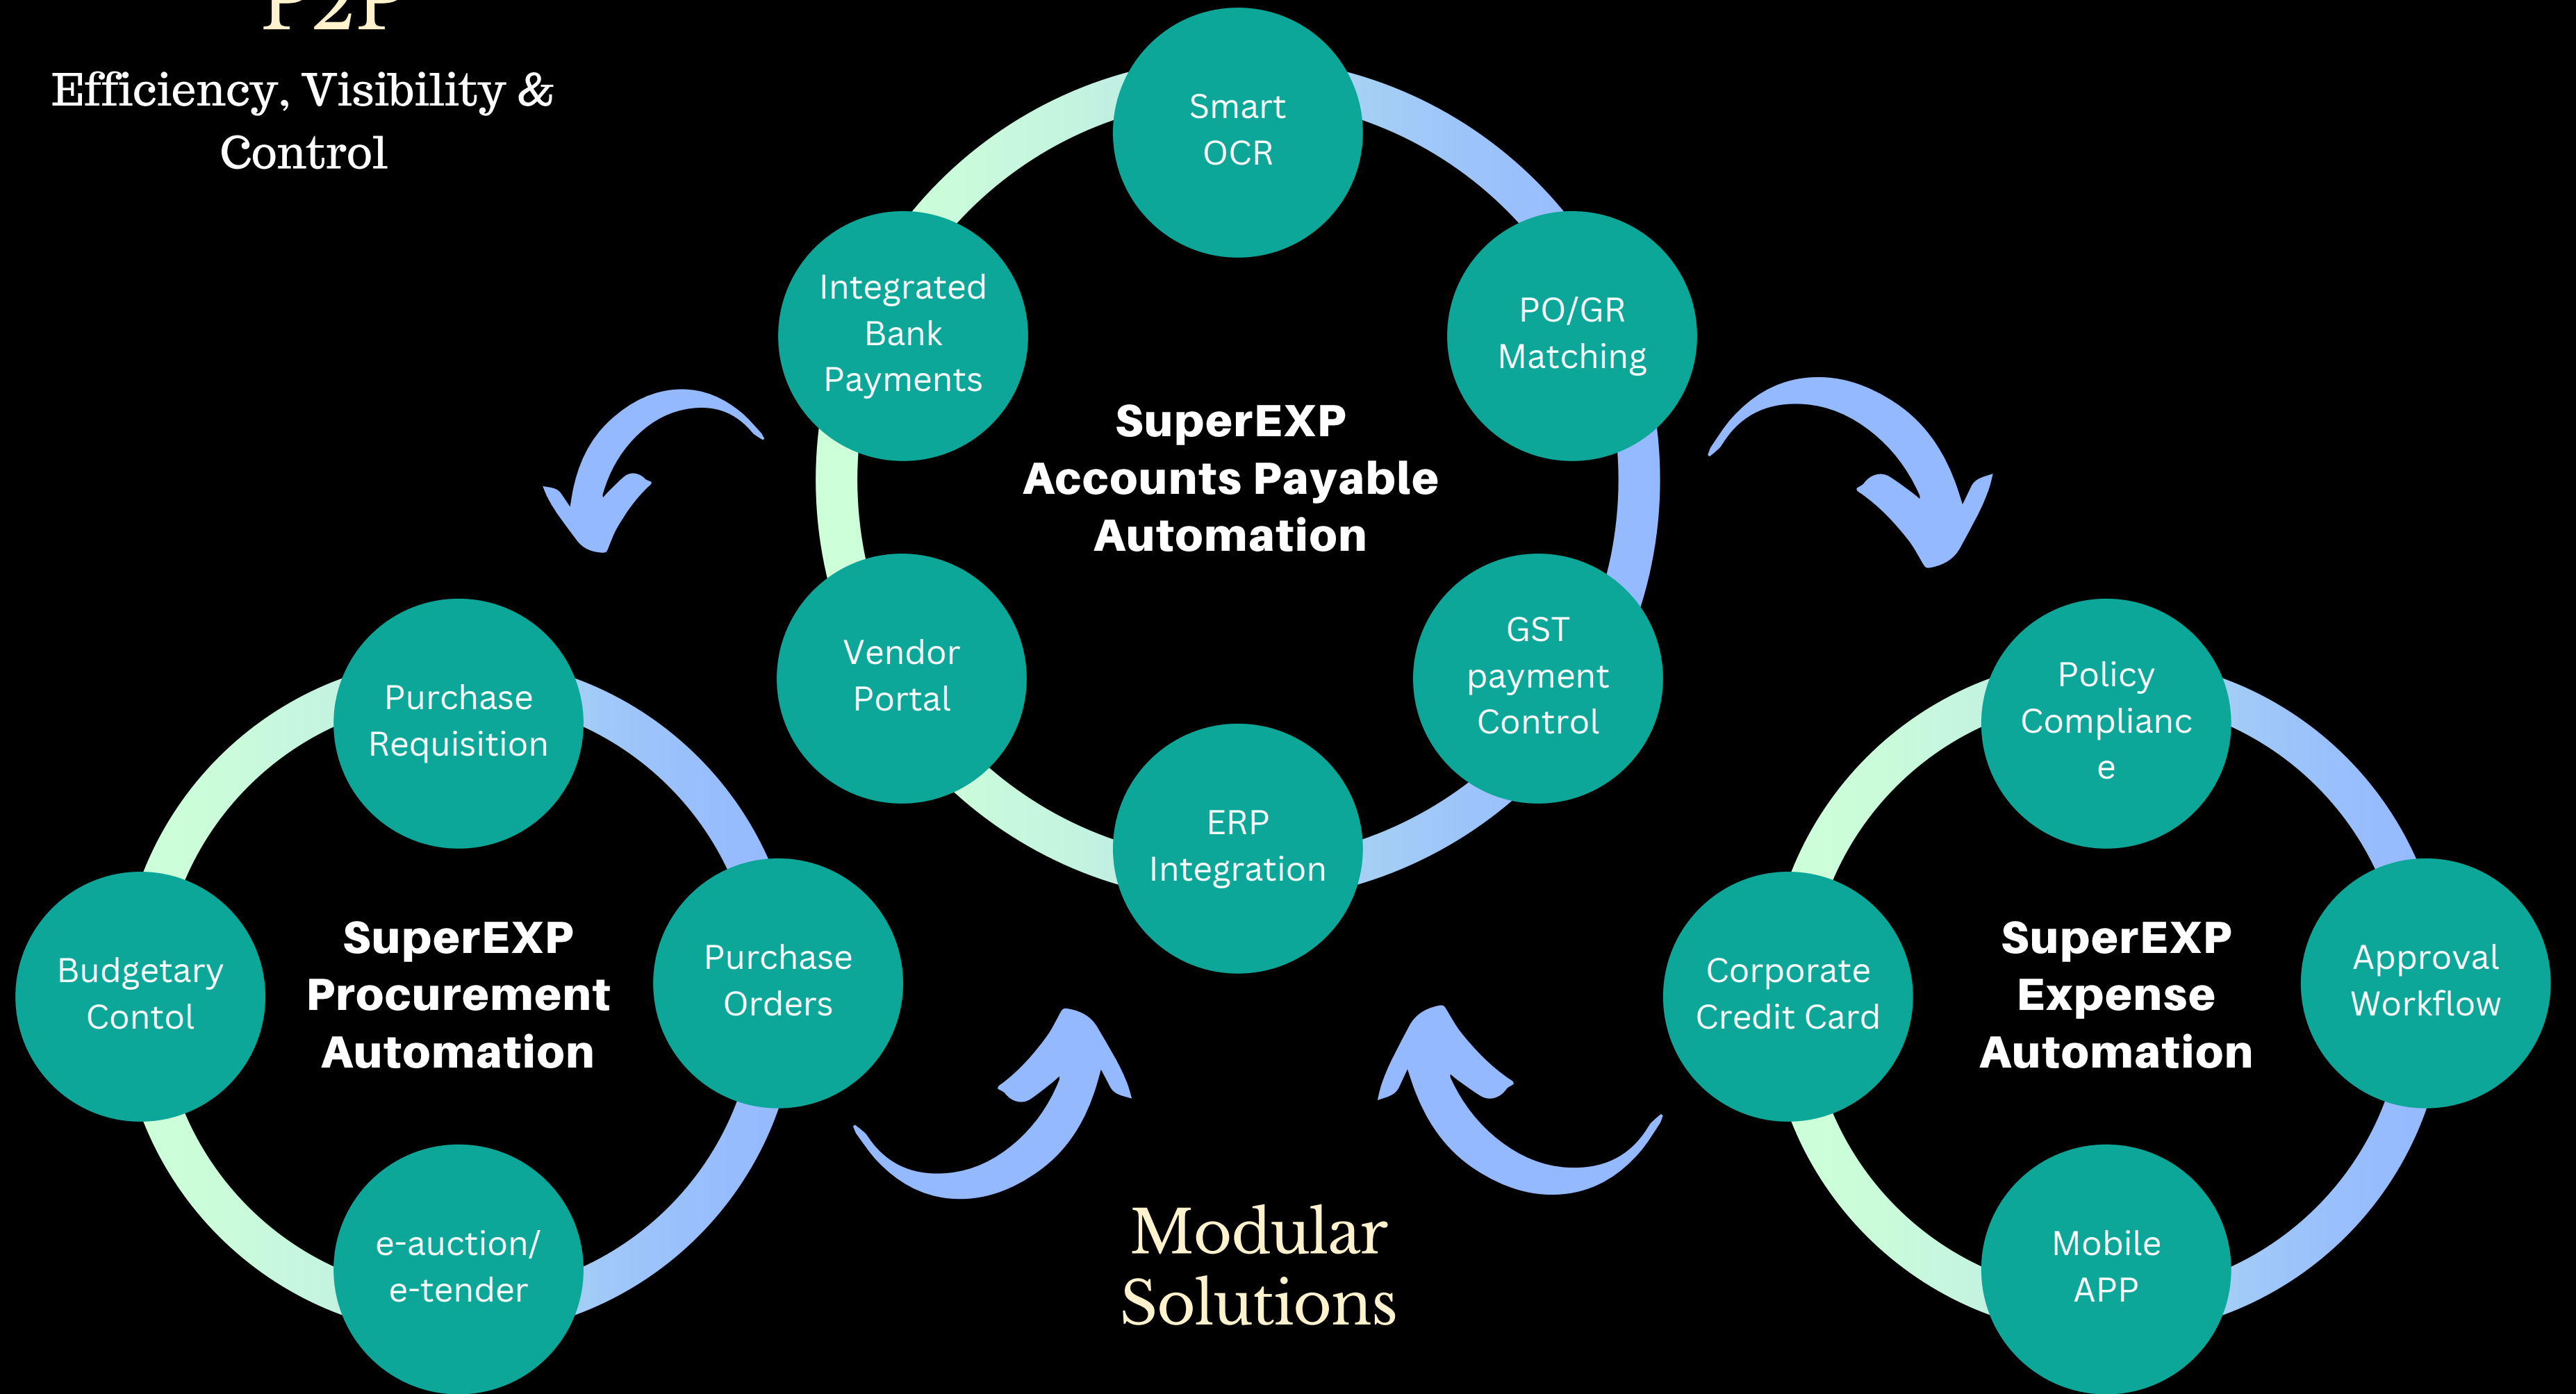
P2P
Efficiency, Visibility & Control

Smart OCR

Integrated Bank Payments

PO/GR Matching

SuperEXP Accounts Payable Automation

Vendor Portal

GST payment Control

ERP Integration

Purchase Requisition

Budgetary Contol

SuperEXP Procurement Automation

Purchase Orders

e-auction/ e-tender

Policy Complianc e

Corporate Credit Card

SuperEXP Expense Automation

Approval Workflow

Mobile APP

Modular Solutions